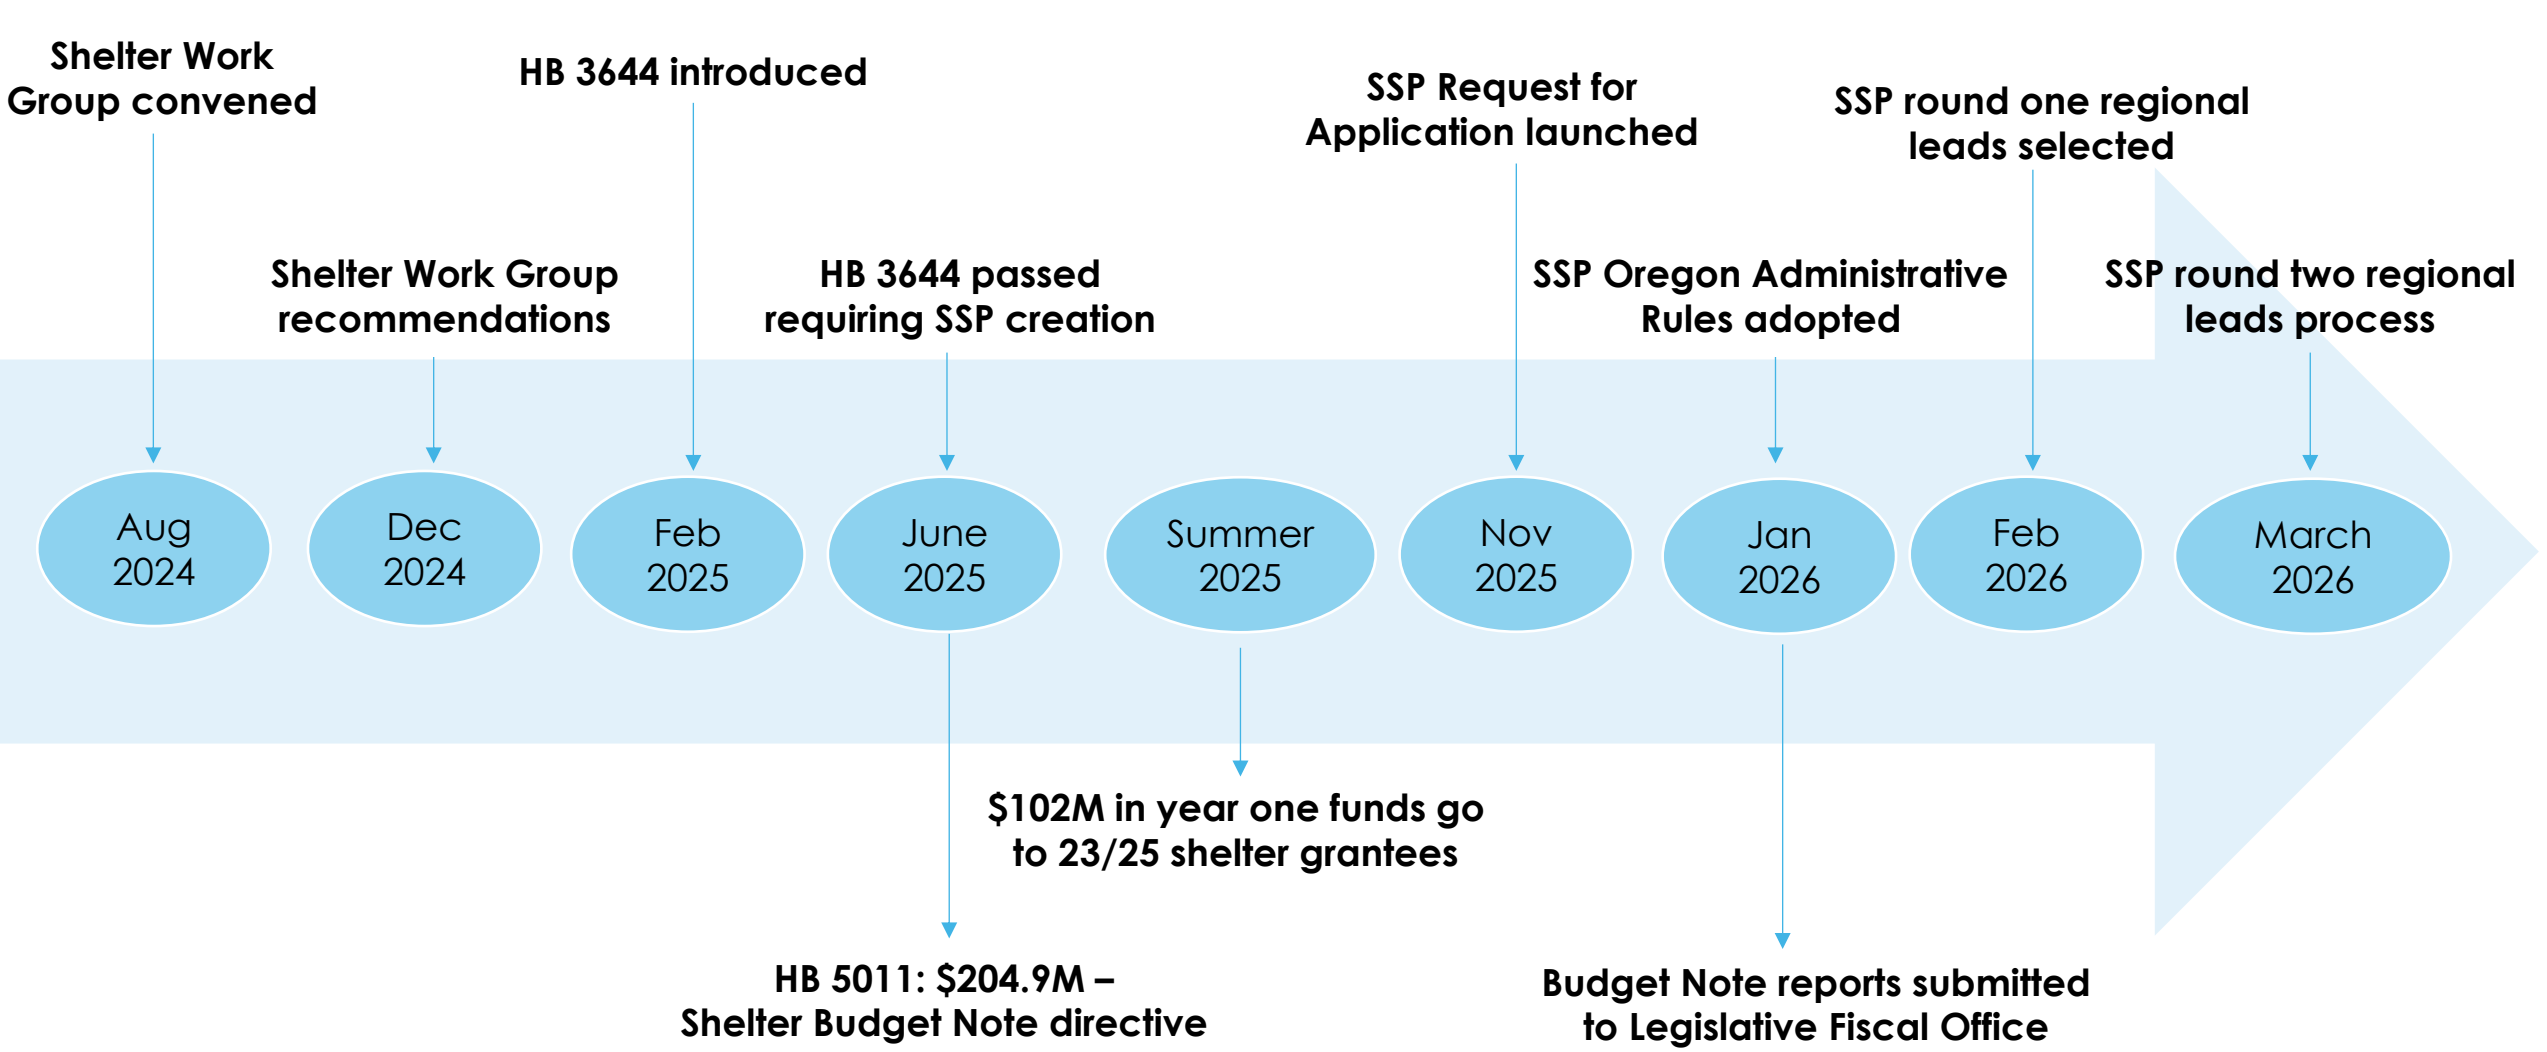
Shelter Work Group convened

HB 3644 introduced

SSP Request for Application launched

SSP round one regional leads selected

Shelter Work Group recommendations

HB 3644 passed requiring SSP creation

SSP Oregon Administrative Rules adopted

SSP round two regional leads process

Aug 2024

Dec 2024

Feb 2025

June 2025

Summer 2025

Nov 2025

Jan 2026

Feb 2026

March 2026

$102M in year one funds go to 23/25 shelter grantees

HB 5011: $204.9M – Shelter Budget Note directive

Budget Note reports submitted to Legislative Fiscal Office